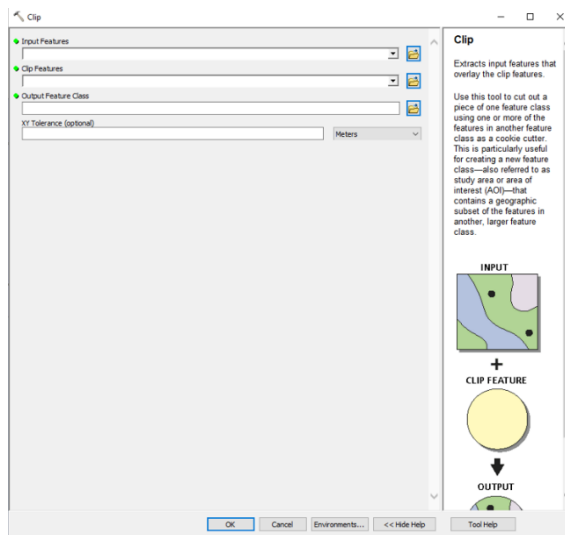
Clip

Input Features

Clip Features

Output Feature Class

XY Tolerance (optional)

Meters

Clip

Extracts input features that overlay the clip features.

Use this tool to cut out a piece of one feature class using one or more of the features in another feature class as a cookie cutter. This is particularly useful for creating a new feature class—also referred to as study area or area of interest (AOI)—that contains a geographic subset of the features in another, larger feature class.

INPUT

+

CLIP FEATURE

OUTPUT

OK Cancel Environments... << Hide Help Tool Help